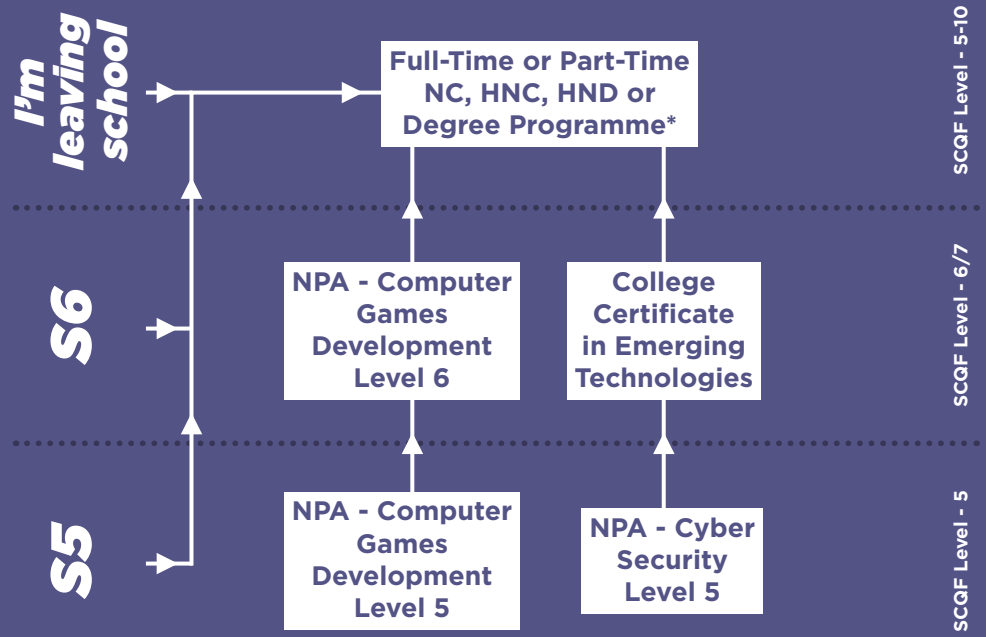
I'm leaving school

Full-Time or Part-Time NC, HNC, HND or Degree Programme*

SCQF Level - 5-10

S6

NPA - Computer Games Development Level 6

College Certificate in Emerging Technologies

SCQF Level - 6/7

S5

NPA - Computer Games Development Level 5

NPA - Cyber Security Level 5

SCQF Level - 5